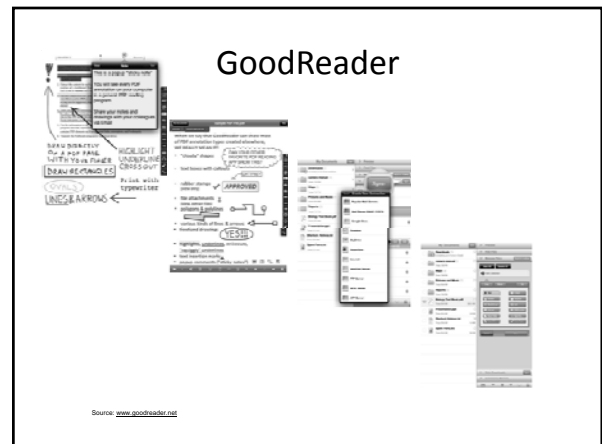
GoodReader

This is a sample "sticky note"

You can see even PDF annotations on your iPad in a special PDF reading program

Share your notes and drawings with your colleagues via email

DRAW DIRECTLY ON A PDF PAGE WITH YOUR FINGER

HIGHLIGHT UNDERLINE CROSS OUT

DRAW RECTANGLES

OVALS

LINES & ARROWS

Print with typewriter

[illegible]

APPROVED

YES!!!

Source: www.goodreader.net